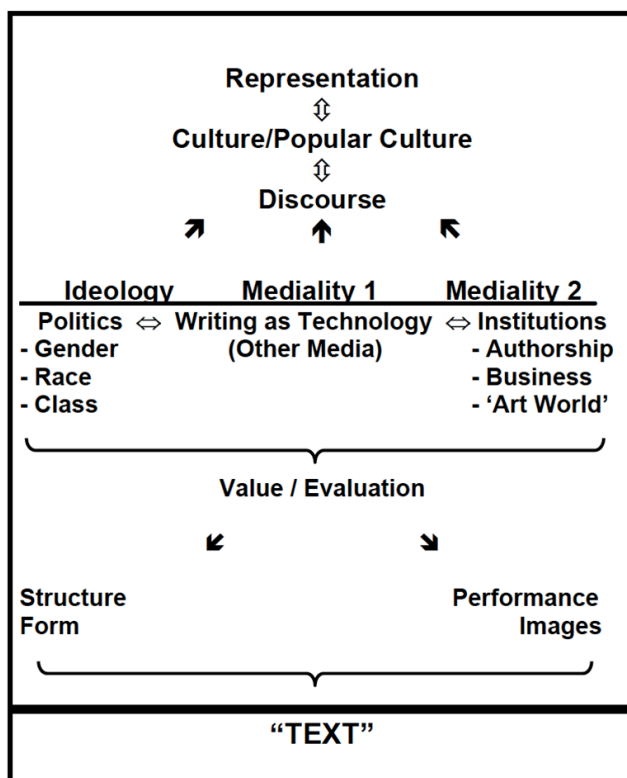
Representation
⇳
Culture/Popular Culture
⇳
Discourse

| Ideology | Mediality 1 | Mediality 2 |
|---|---|---|
| Politics ⇔ | Writing as Technology ⇔ | Institutions |
| - Gender | (Other Media) | - Authorship |
| - Race | | - Business |
| - Class | | - 'Art World' |

Value / Evaluation

Structure
Form

Performance
Images

"TEXT"